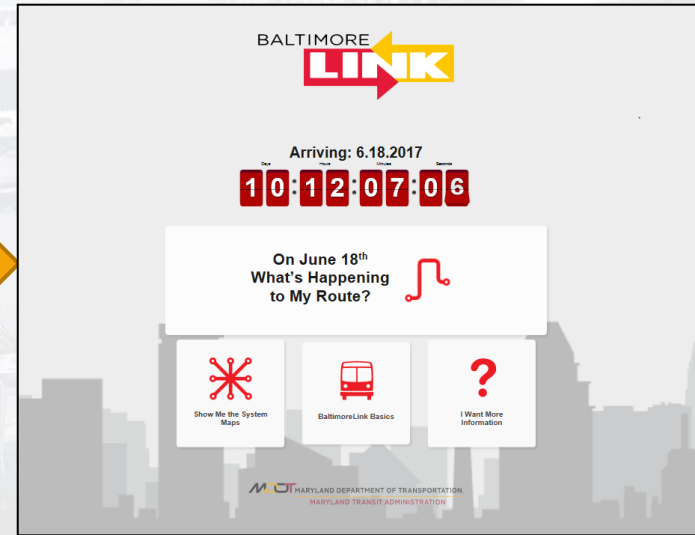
BALTIMORE LINK

Arriving: 6.18.2017

Days Hours Minutes Seconds

10 : 12 : 07 : 06

On June 18$^{th}$ What's Happening to My Route?

Show Me the System Maps

BaltimoreLink Basics

I Want More Information

MDOT MARYLAND DEPARTMENT OF TRANSPORTATION
MARYLAND TRANSIT ADMINISTRATION